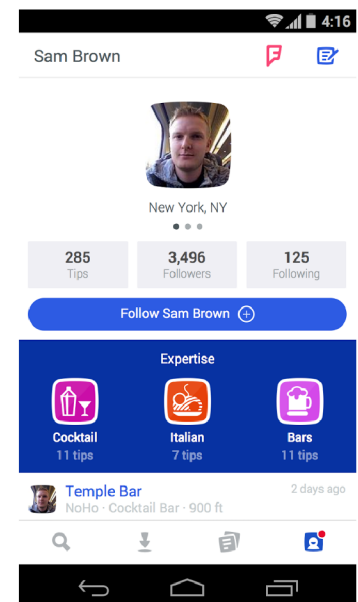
4:16

Sam Brown

New York, NY

285
Tips

3,496
Followers

125
Following

Follow Sam Brown

Expertise

Cocktail
11 tips

Italian
7 tips

Bars
11 tips

Temple Bar
NoHo · Cocktail Bar · 900 ft
2 days ago